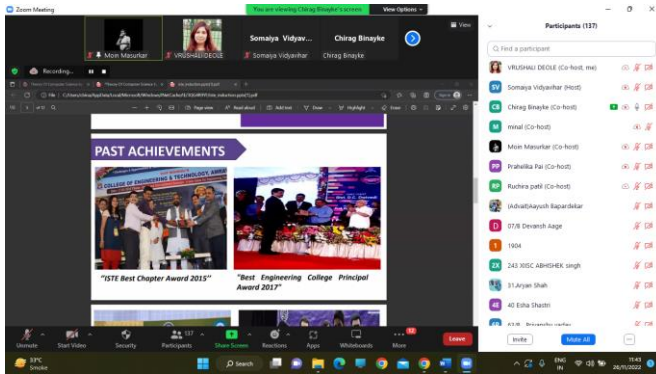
Zoom Meeting

You are viewing Chirag Binayke's screen

View Options

View

Moin Masurkar

VRUSHALI DEOLE

Somaiya Vidyavihar

Chirag Binayke

Recording...

PAST ACHIEVEMENTS

COLLEGE OF ENGINEERING & TECHNOLOGY, AMBE

"ISTE Best Chapter Award 2015"

"Best Engineering College Principal Award 2017"

Participants (137)

Find a participant

VRUSHALI DEOLE (Co-host, me)

Somaiya Vidyavihar (Host)

Chirag Binayke (Co-host)

minal (Co-host)

Moin Masurkar (Co-host)

Prahelika Pai (Co-host)

Ruchira patil (Co-host)

(Advait)Aayush Bapardekar

07/8 Devansh Aage

1904

243 XIISC ABHISHEK singh

31.Aryan Shah

40 Esha Shastri

Invite

Mute All

Unmute

Start Video

Security

137 Participants

Share Screen

Reactions

Apps

Whiteboards

More

Leave

33°C Smoke

Search

ENG IN

11:43 28/11/2022